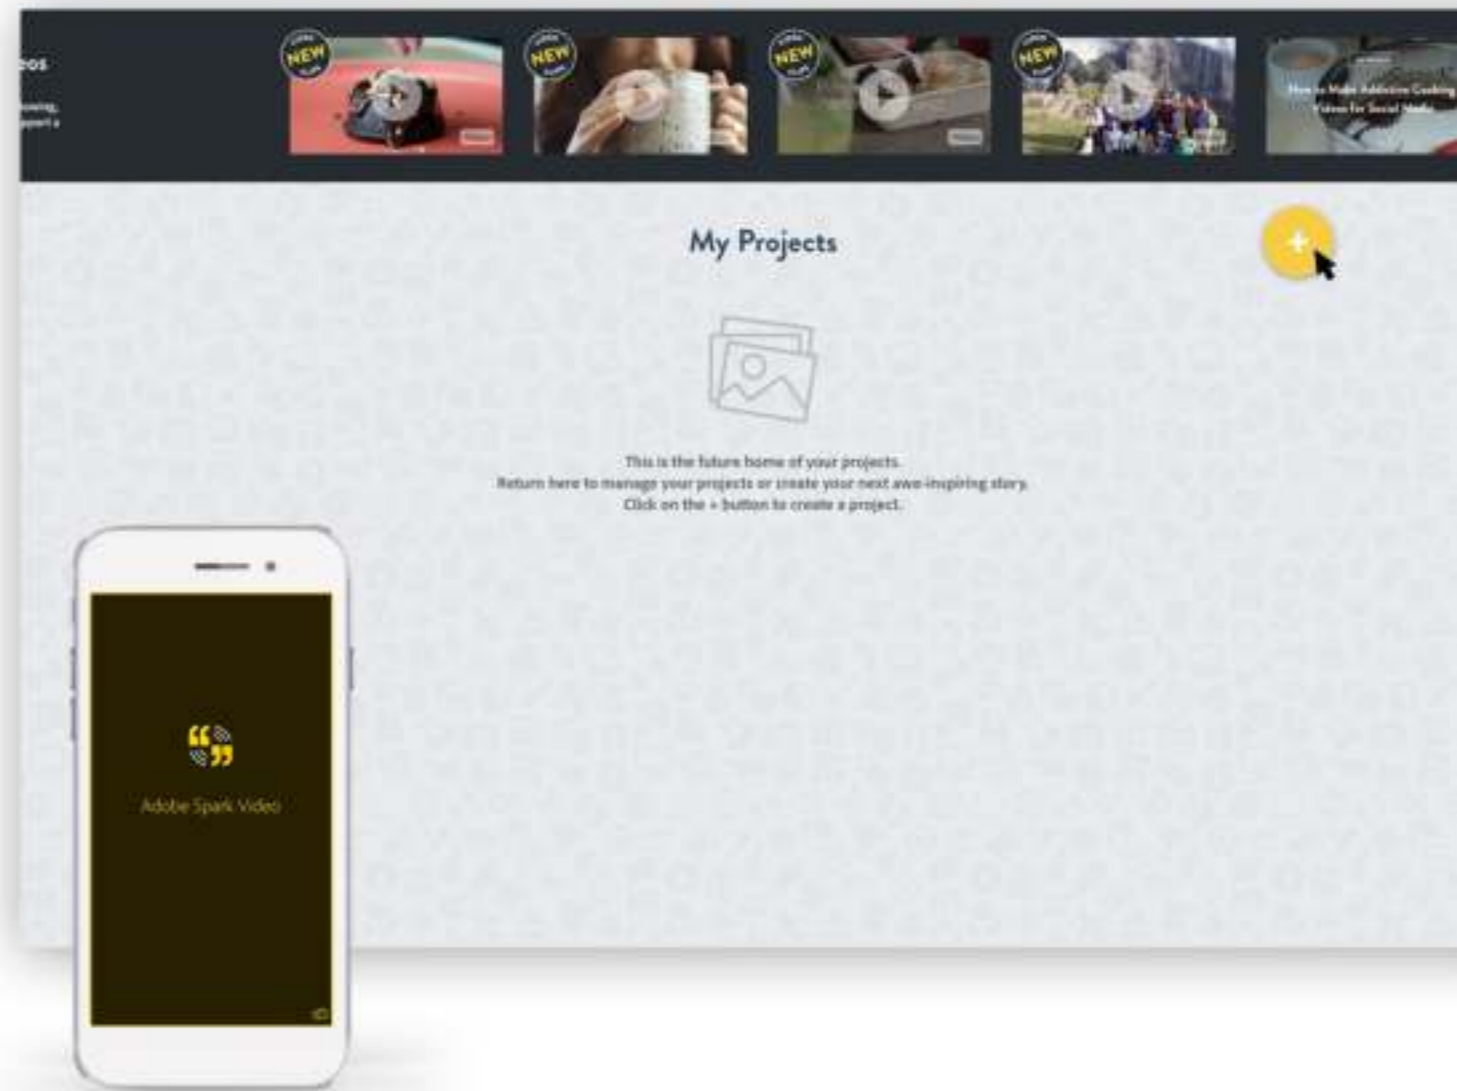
eos

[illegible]

NEW

NEW

NEW

NEW

How to Make Addictive Cooking Videos for Social Media

My Projects

+

This is the future home of your projects.
Return here to manage your projects or create your next awe-inspiring story.
Click on the + button to create a project.

Adobe Spark Video